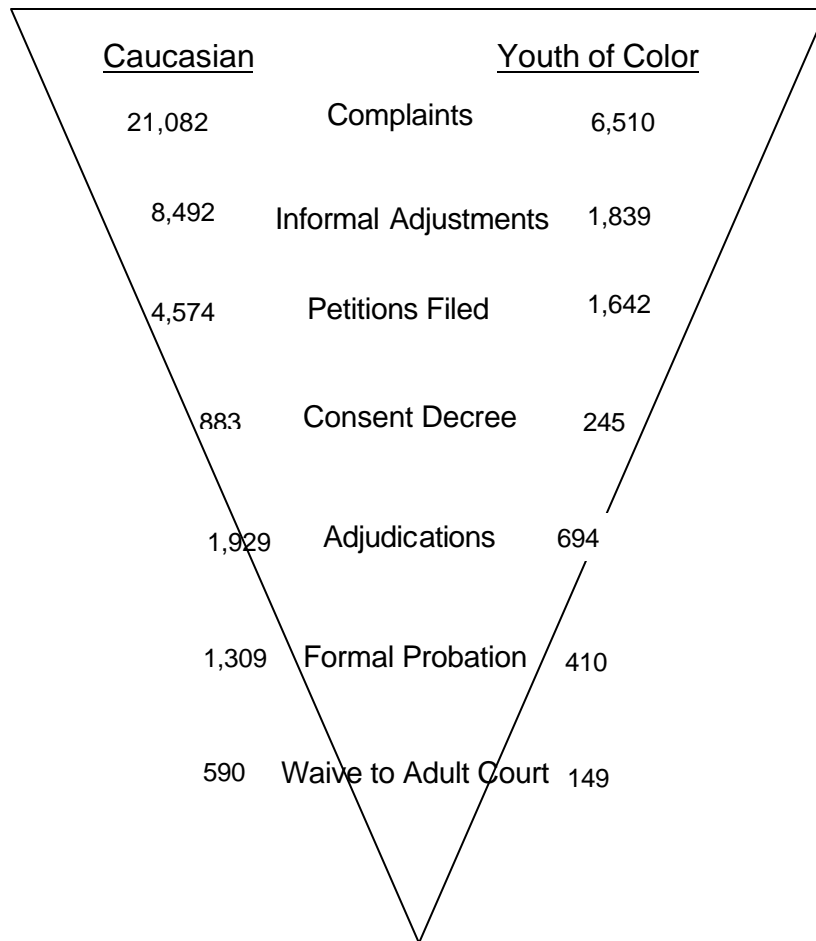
Caucasian

Youth of Color

21,082 Complaints 6,510

8,492 Informal Adjustments 1,839

4,574 Petitions Filed 1,642

883 Consent Decree 245

1,929 Adjudications 694

1,309 Formal Probation 410

590 Waive to Adult Court 149